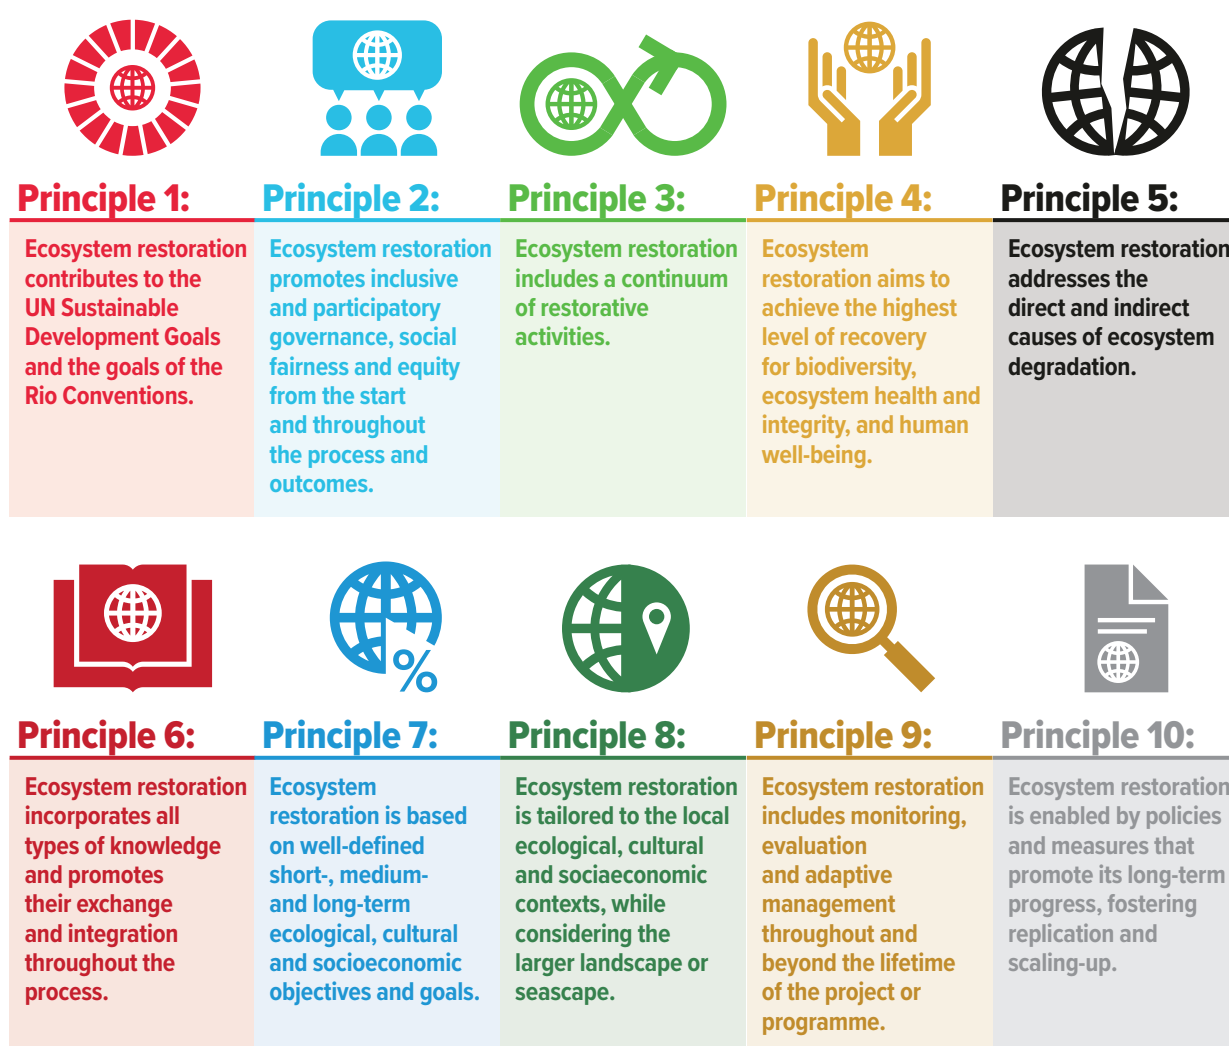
Principle 1:

Ecosystem restoration contributes to the UN Sustainable Development Goals and the goals of the Rio Conventions.

Principle 2:

Ecosystem restoration promotes inclusive and participatory governance, social fairness and equity from the start and throughout the process and outcomes.

Principle 3:

Ecosystem restoration includes a continuum of restorative activities.

Principle 4:

Ecosystem restoration aims to achieve the highest level of recovery for biodiversity, ecosystem health and integrity, and human well-being.

Principle 5:

Ecosystem restoration addresses the direct and indirect causes of ecosystem degradation.

Principle 6:

Ecosystem restoration incorporates all types of knowledge and promotes their exchange and integration throughout the process.

Principle 7:

Ecosystem restoration is based on well-defined short-, medium- and long-term ecological, cultural and socioeconomic objectives and goals.

Principle 8:

Ecosystem restoration is tailored to the local ecological, cultural and sociaeconomic contexts, while considering the larger landscape or seascape.

Principle 9:

Ecosystem restoration includes monitoring, evaluation and adaptive management throughout and beyond the lifetime of the project or programme.

Principle 10:

Ecosystem restoration is enabled by policies and measures that promote its long-term progress, fostering replication and scaling-up.